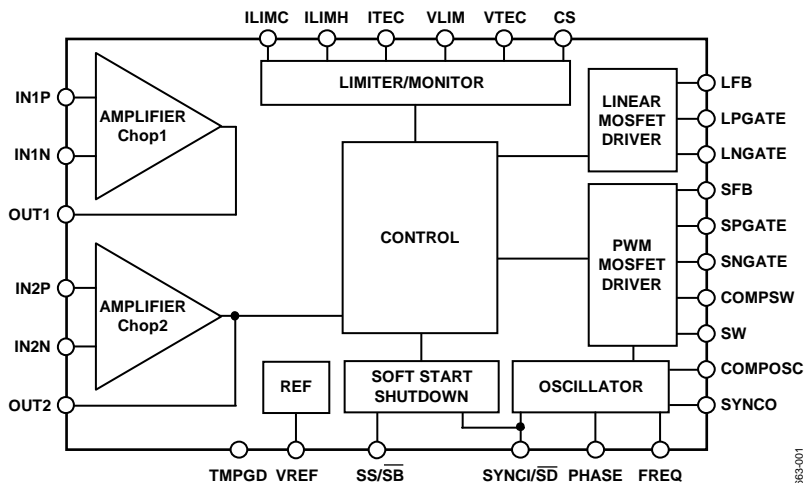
ILIMC ILIMH ITEC VLIM VTEC CS

LIMITER/MONITOR

IN1P

IN1N

OUT1

AMPLIFIER Chop1

LINEAR MOSFET DRIVER

LFB

LPGATE

LNGATE

CONTROL

PWM MOSFET DRIVER

SFB

SPGATE

SNGATE

COMPSW

SW

IN2P

IN2N

OUT2

AMPLIFIER Chop2

REF

SOFT START SHUTDOWN

OSCILLATOR

COMPOSC

SYNCO

TMPGD VREF SS/$\overline{SB}$ SYNCI/$\overline{SD}$ PHASE FREQ

363-001